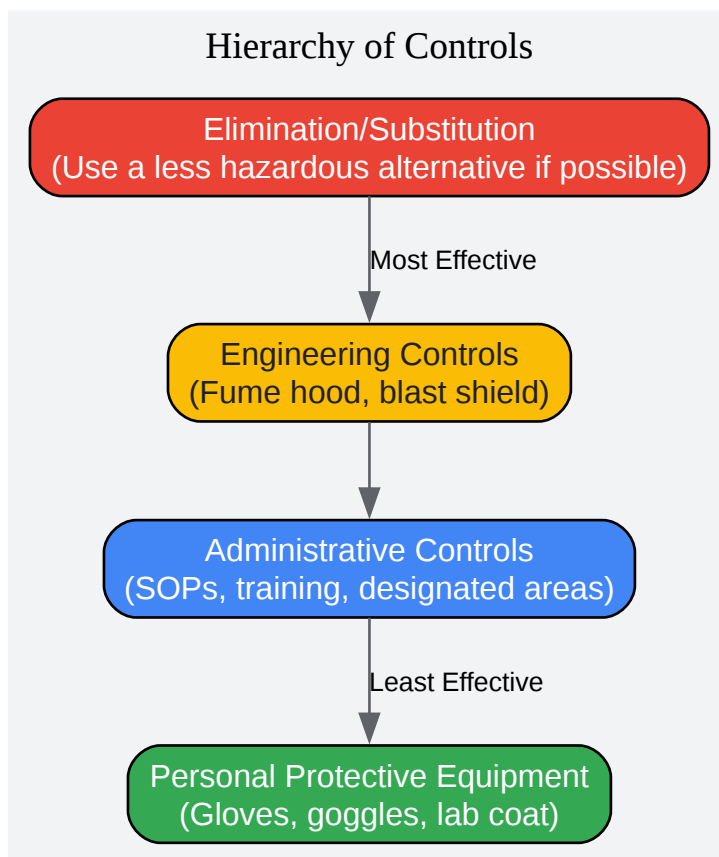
Hierarchy of Controls

Elimination/Substitution
(Use a less hazardous alternative if possible)

Most Effective

Engineering Controls
(Fume hood, blast shield)

Administrative Controls
(SOPs, training, designated areas)

Least Effective

Personal Protective Equipment
(Gloves, goggles, lab coat)